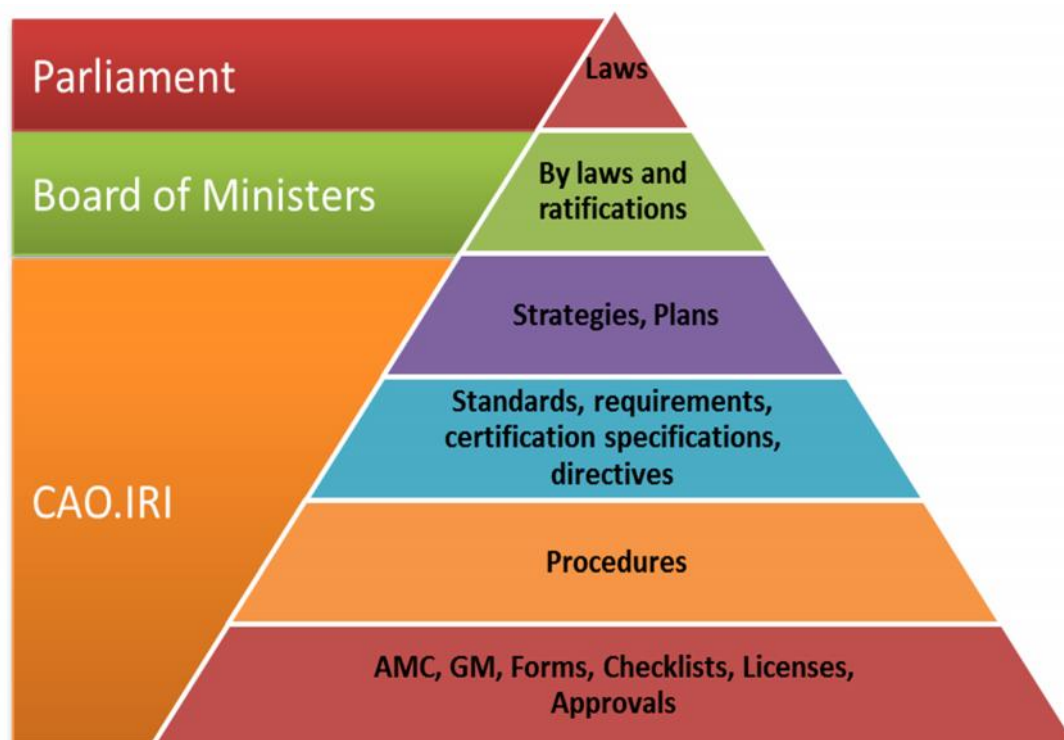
Parliament

Laws

Board of Ministers

By laws and ratifications

CAO.IRI

Strategies, Plans

Standards, requirements, certification specifications, directives

Procedures

AMC, GM, Forms, Checklists, Licenses, Approvals